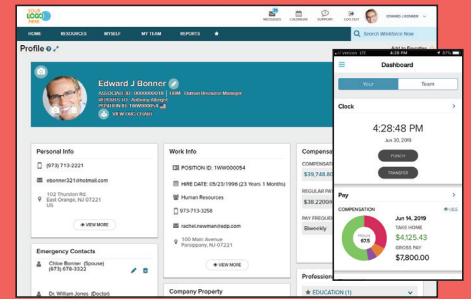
YOUR LOGO HERE

MESSAGES CALENDAR SUPPORT COOL FEAT EDWARD J BONNER

HOME RESOURCES MYSELF MY TEAM REPORTS

Search Workforce Now

Profile

Edward J Bonner

ASSOCIATE ID: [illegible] | HR Human Resource Manager
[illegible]
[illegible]

VIEW ORG CHART

Personal Info

(973) 713-2221

ebonner321@hotmail.com

102 Thurston Rd
East Orange, NJ 07221
US

VIEW MORE

Emergency Contacts

Chloe Bonner (Spouse)
(973) 678-3322

Dr. William Jones (Doctor)

Work Info

POSITION ID: 1WW000054

HIRE DATE: 05/23/1996 (23 Years 1 Month)

Human Resources

973-713-3258

rachel.newman@adp.com

100 Main Avenue
Parsippany, NJ 07221

VIEW MORE

Company Property

Compensa

COMPENSATI
$39,748.00

REGULAR PAY
$38,220.00

PAY FREQUE
Biweekly

Professio

EDUCATION (1)

Verizon LTE 4:28 PM 37%

Dashboard

Your Team

Clock

4:28:48 PM

Jun 30, 2019

PUNCH

TRANSFER

Pay

COMPENSATION VIEW

HOURS 67.5

Jun 14, 2019

TAKE HOME
$4,125.43

GROSS PAY
$7,800.00